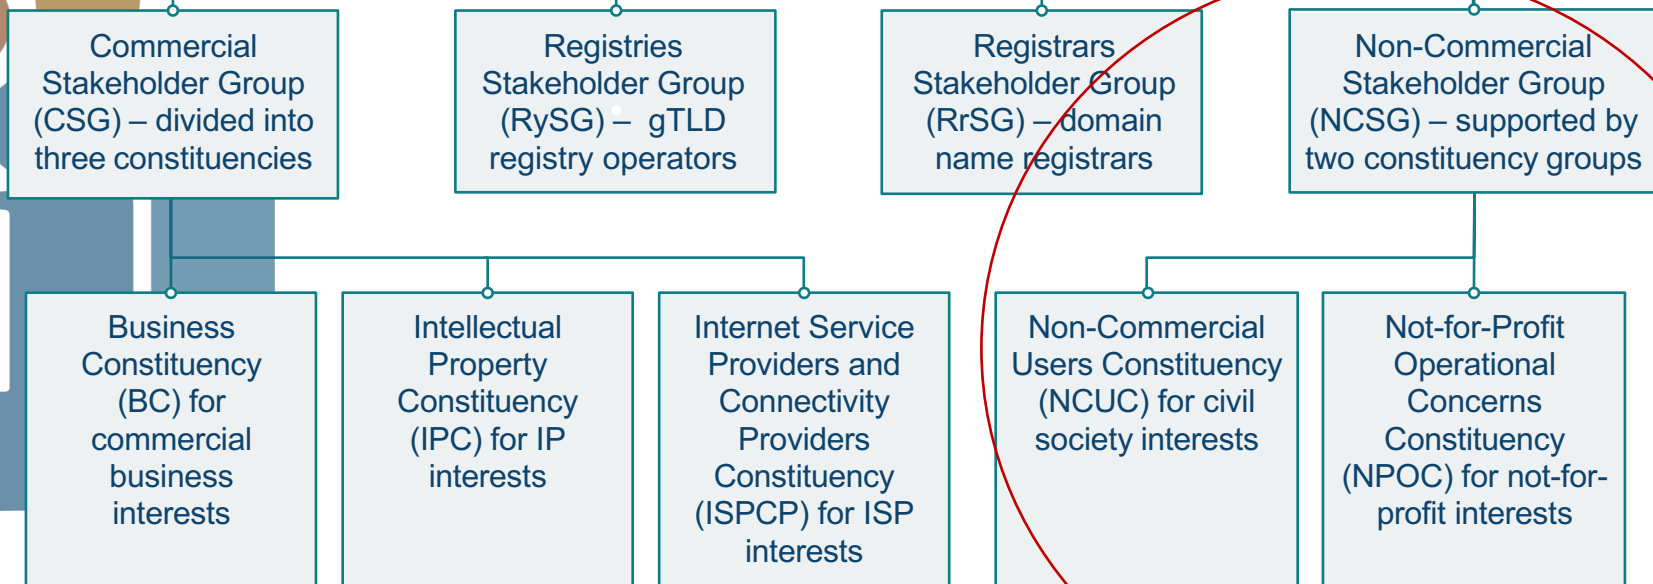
Commercial Stakeholder Group (CSG) – divided into three constituencies

Registries Stakeholder Group (RySG) – gTLD registry operators

Registrars Stakeholder Group (RrSG) – domain name registrars

Non-Commercial Stakeholder Group (NCSG) – supported by two constituency groups

Business Constituency (BC) for commercial business interests

Intellectual Property Constituency (IPC) for IP interests

Internet Service Providers and Connectivity Providers Constituency (ISPCP) for ISP interests

Non-Commercial Users Constituency (NCUC) for civil society interests

Not-for-Profit Operational Concerns Constituency (NPOC) for not-for-profit interests